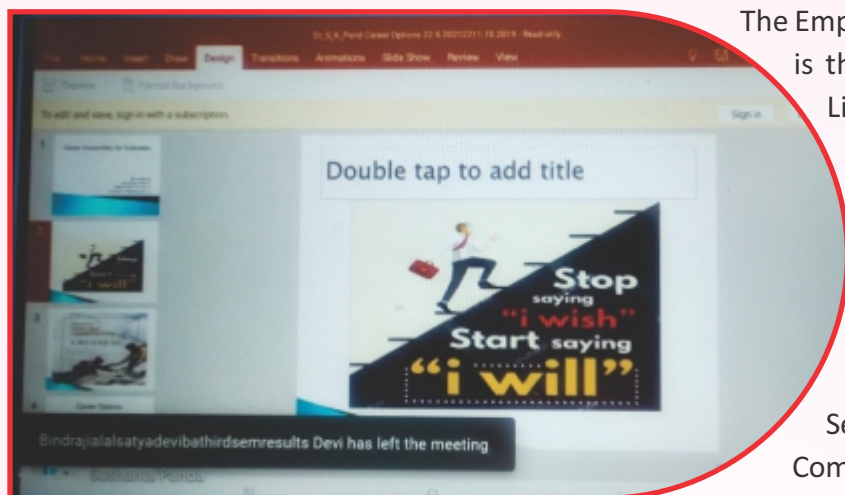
The Emp
is th
Li

Se
Com

Dr_S_K_Panda Career Options 22 & 20212311.10.2019 - Read-only

File Home Insert Draw Design Transitions Animations Slide Show Review View

Themes Format Background

To edit and save, sign in with a subscription. Sign in

Double tap to add title

Stop saying "i wish" Start saying "i will"

Career Options

Bindrajialalsatyadevibathirdsemresults Devi has left the meeting

Sushanta Panda